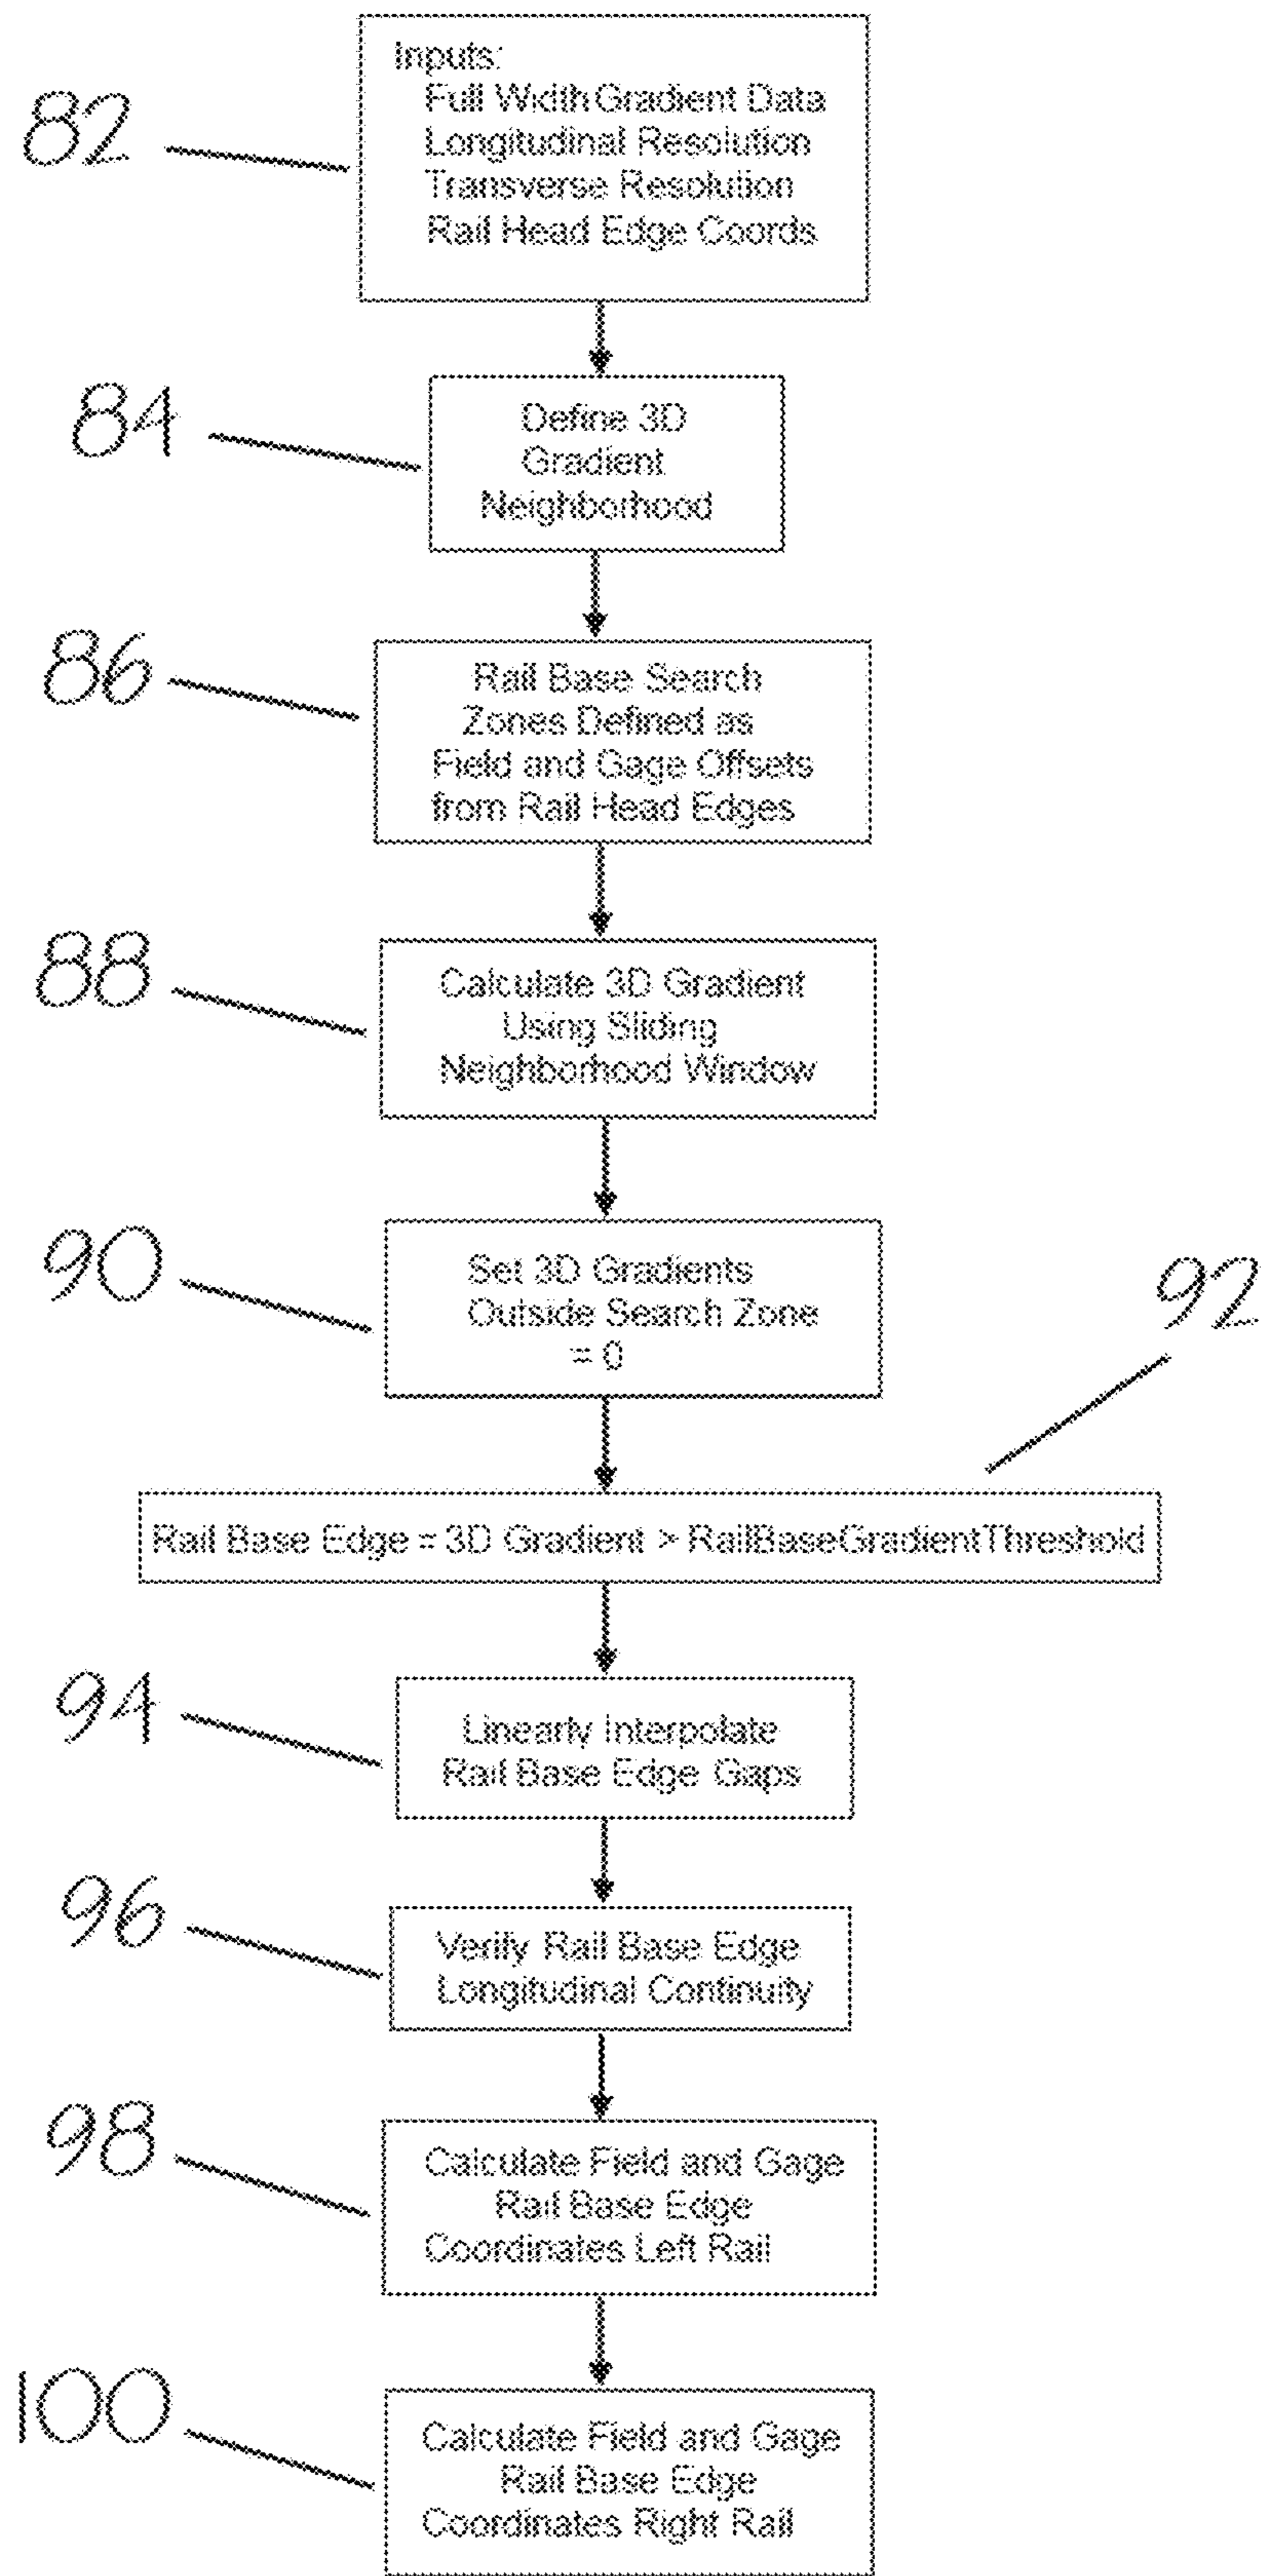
82

Inputs:
Full Width Gradient Data
Longitudinal Resolution
Transverse Resolution
Rail Head Edge Coords

84

Define 3D Gradient Neighborhood

86

Rail Base Search Zones Defined as Field and Gage Offsets from Rail Head Edges

88

Calculate 3D Gradient Using Sliding Neighborhood Window

90

Set 3D Gradients Outside Search Zone = 0

92

Rail Base Edge = 3D Gradient > RailBaseGradientThreshold

94

Linearly Interpolate Rail Base Edge Gaps

96

Verify Rail Base Edge Longitudinal Continuity

98

Calculate Field and Gage Rail Base Edge Coordinates Left Rail

100

Calculate Field and Gage Rail Base Edge Coordinates Right Rail